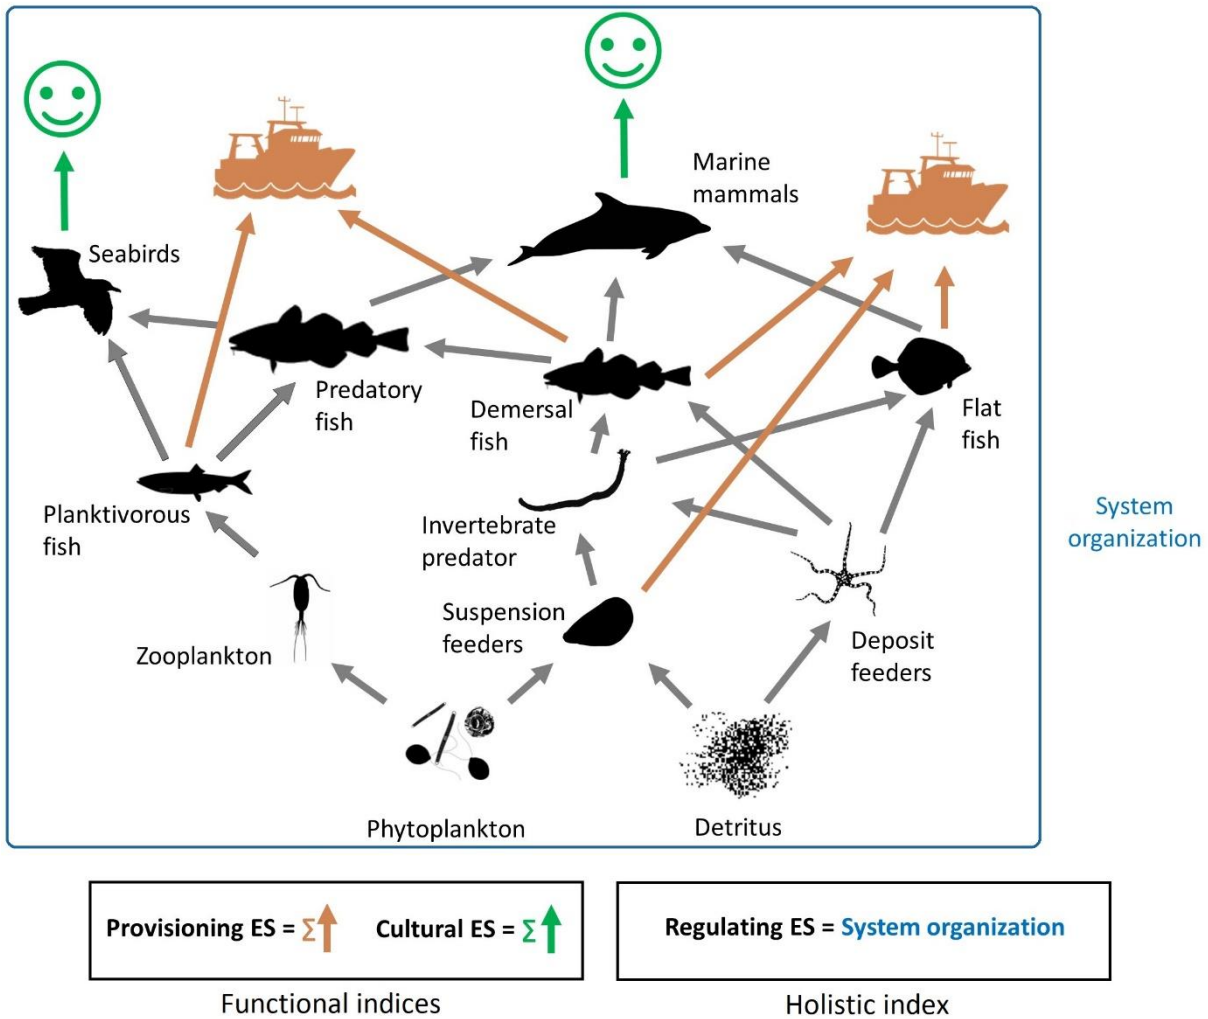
Marine mammals

Seabirds

Predatory fish

Demersal fish

Flat fish

Planktivorous fish

Invertebrate predator

System organization

Suspension feeders

Deposit feeders

Zooplankton

Phytoplankton

Detritus

Provisioning ES = $\Sigma$↑ Cultural ES = $\Sigma$↑

Functional indices

Regulating ES = System organization

Holistic index